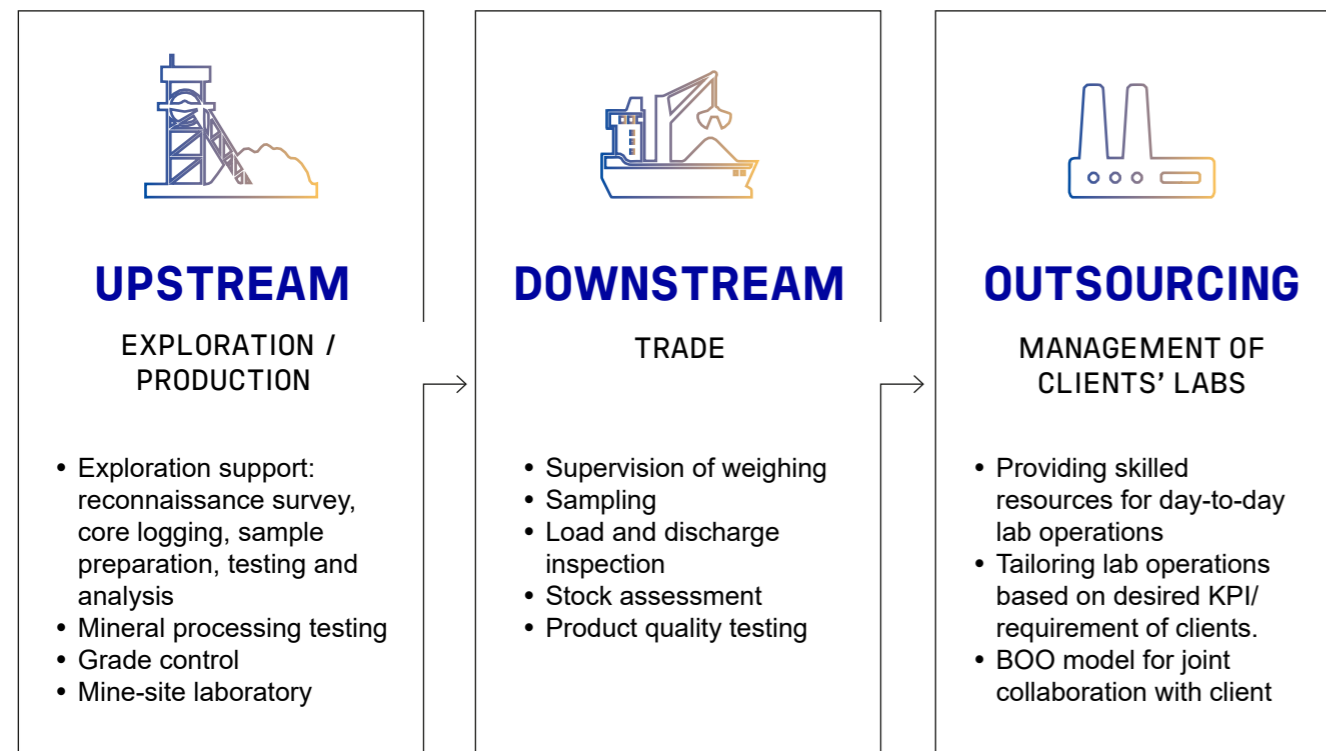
UPSTREAM

EXPLORATION / PRODUCTION

- Exploration support: reconnaissance survey, core logging, sample preparation, testing and analysis
- Mineral processing testing
- Grade control
- Mine-site laboratory

DOWNSTREAM

TRADE

- Supervision of weighing
- Sampling
- Load and discharge inspection
- Stock assessment
- Product quality testing

OUTSOURCING

MANAGEMENT OF CLIENTS' LABS

- Providing skilled resources for day-to-day lab operations
- Tailoring lab operations based on desired KPI/ requirement of clients.
- BOO model for joint collaboration with client